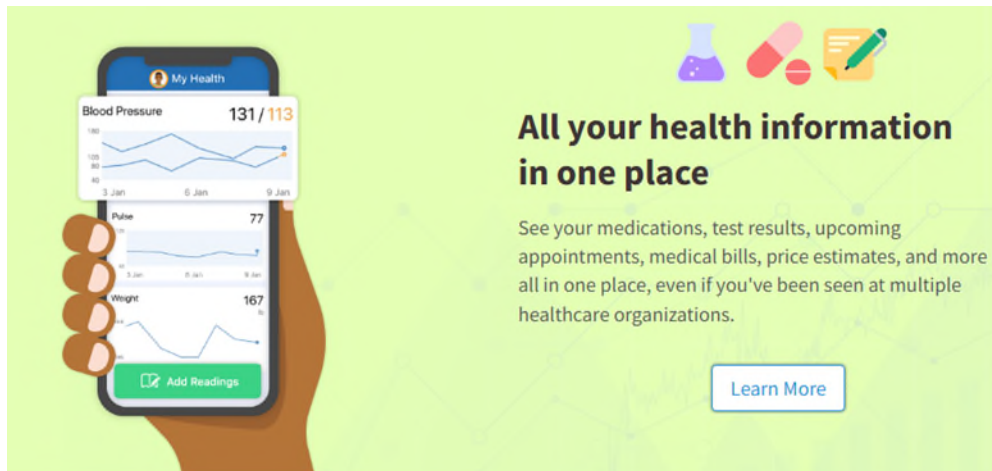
My Health

Blood Pressure 131/113

180
105
80
40

3 Jan 6 Jan 9 Jan

Pulse 77

3 Jan 6 Jan 9 Jan

Weight 167
lb

Add Readings

All your health information in one place

See your medications, test results, upcoming appointments, medical bills, price estimates, and more all in one place, even if you've been seen at multiple healthcare organizations.

Learn More